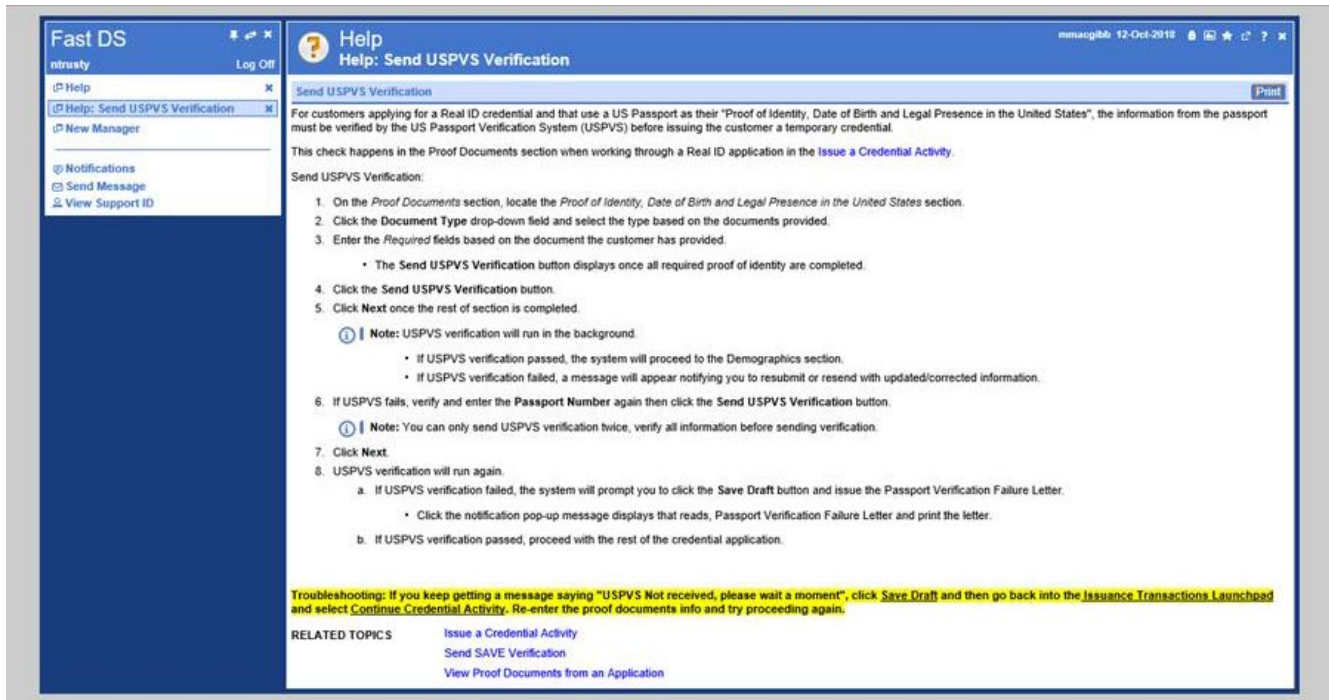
Fast DS
ntrusty
Log Off
Help
Help: Send USPVS Verification
New Manager
Notifications
Send Message
View Support ID

Help
Help: Send USPVS Verification
mmacgibb 12-Oct-2018

Send USPVS Verification
Print

For customers applying for a Real ID credential and that use a US Passport as their "Proof of Identity, Date of Birth and Legal Presence in the United States", the information from the passport must be verified by the US Passport Verification System (USPVS) before issuing the customer a temporary credential.

This check happens in the Proof Documents section when working through a Real ID application in the Issue a Credential Activity.

Send USPVS Verification:

1. On the Proof Documents section, locate the Proof of Identity, Date of Birth and Legal Presence in the United States section.
2. Click the Document Type drop-down field and select the type based on the documents provided.
3. Enter the Required fields based on the document the customer has provided.
• The Send USPVS Verification button displays once all required proof of identity are completed.
4. Click the Send USPVS Verification button.
5. Click Next once the rest of section is completed.

Note: USPVS verification will run in the background.
• If USPVS verification passed, the system will proceed to the Demographics section.
• If USPVS verification failed, a message will appear notifying you to resubmit or resend with updated/corrected information.

6. If USPVS fails, verify and enter the Passport Number again then click the Send USPVS Verification button.

Note: You can only send USPVS verification twice, verify all information before sending verification.

7. Click Next.
8. USPVS verification will run again.
a. If USPVS verification failed, the system will prompt you to click the Save Draft button and issue the Passport Verification Failure Letter.
• Click the notification pop-up message displays that reads, Passport Verification Failure Letter and print the letter.
b. If USPVS verification passed, proceed with the rest of the credential application.

Troubleshooting: If you keep getting a message saying "USPVS Not received, please wait a moment", click Save Draft and then go back into the Issuance Transactions Launchpad and select Continue Credential Activity. Re-enter the proof documents info and try proceeding again.

RELATED TOPICS
Issue a Credential Activity
Send SAVE Verification
View Proof Documents from an Application